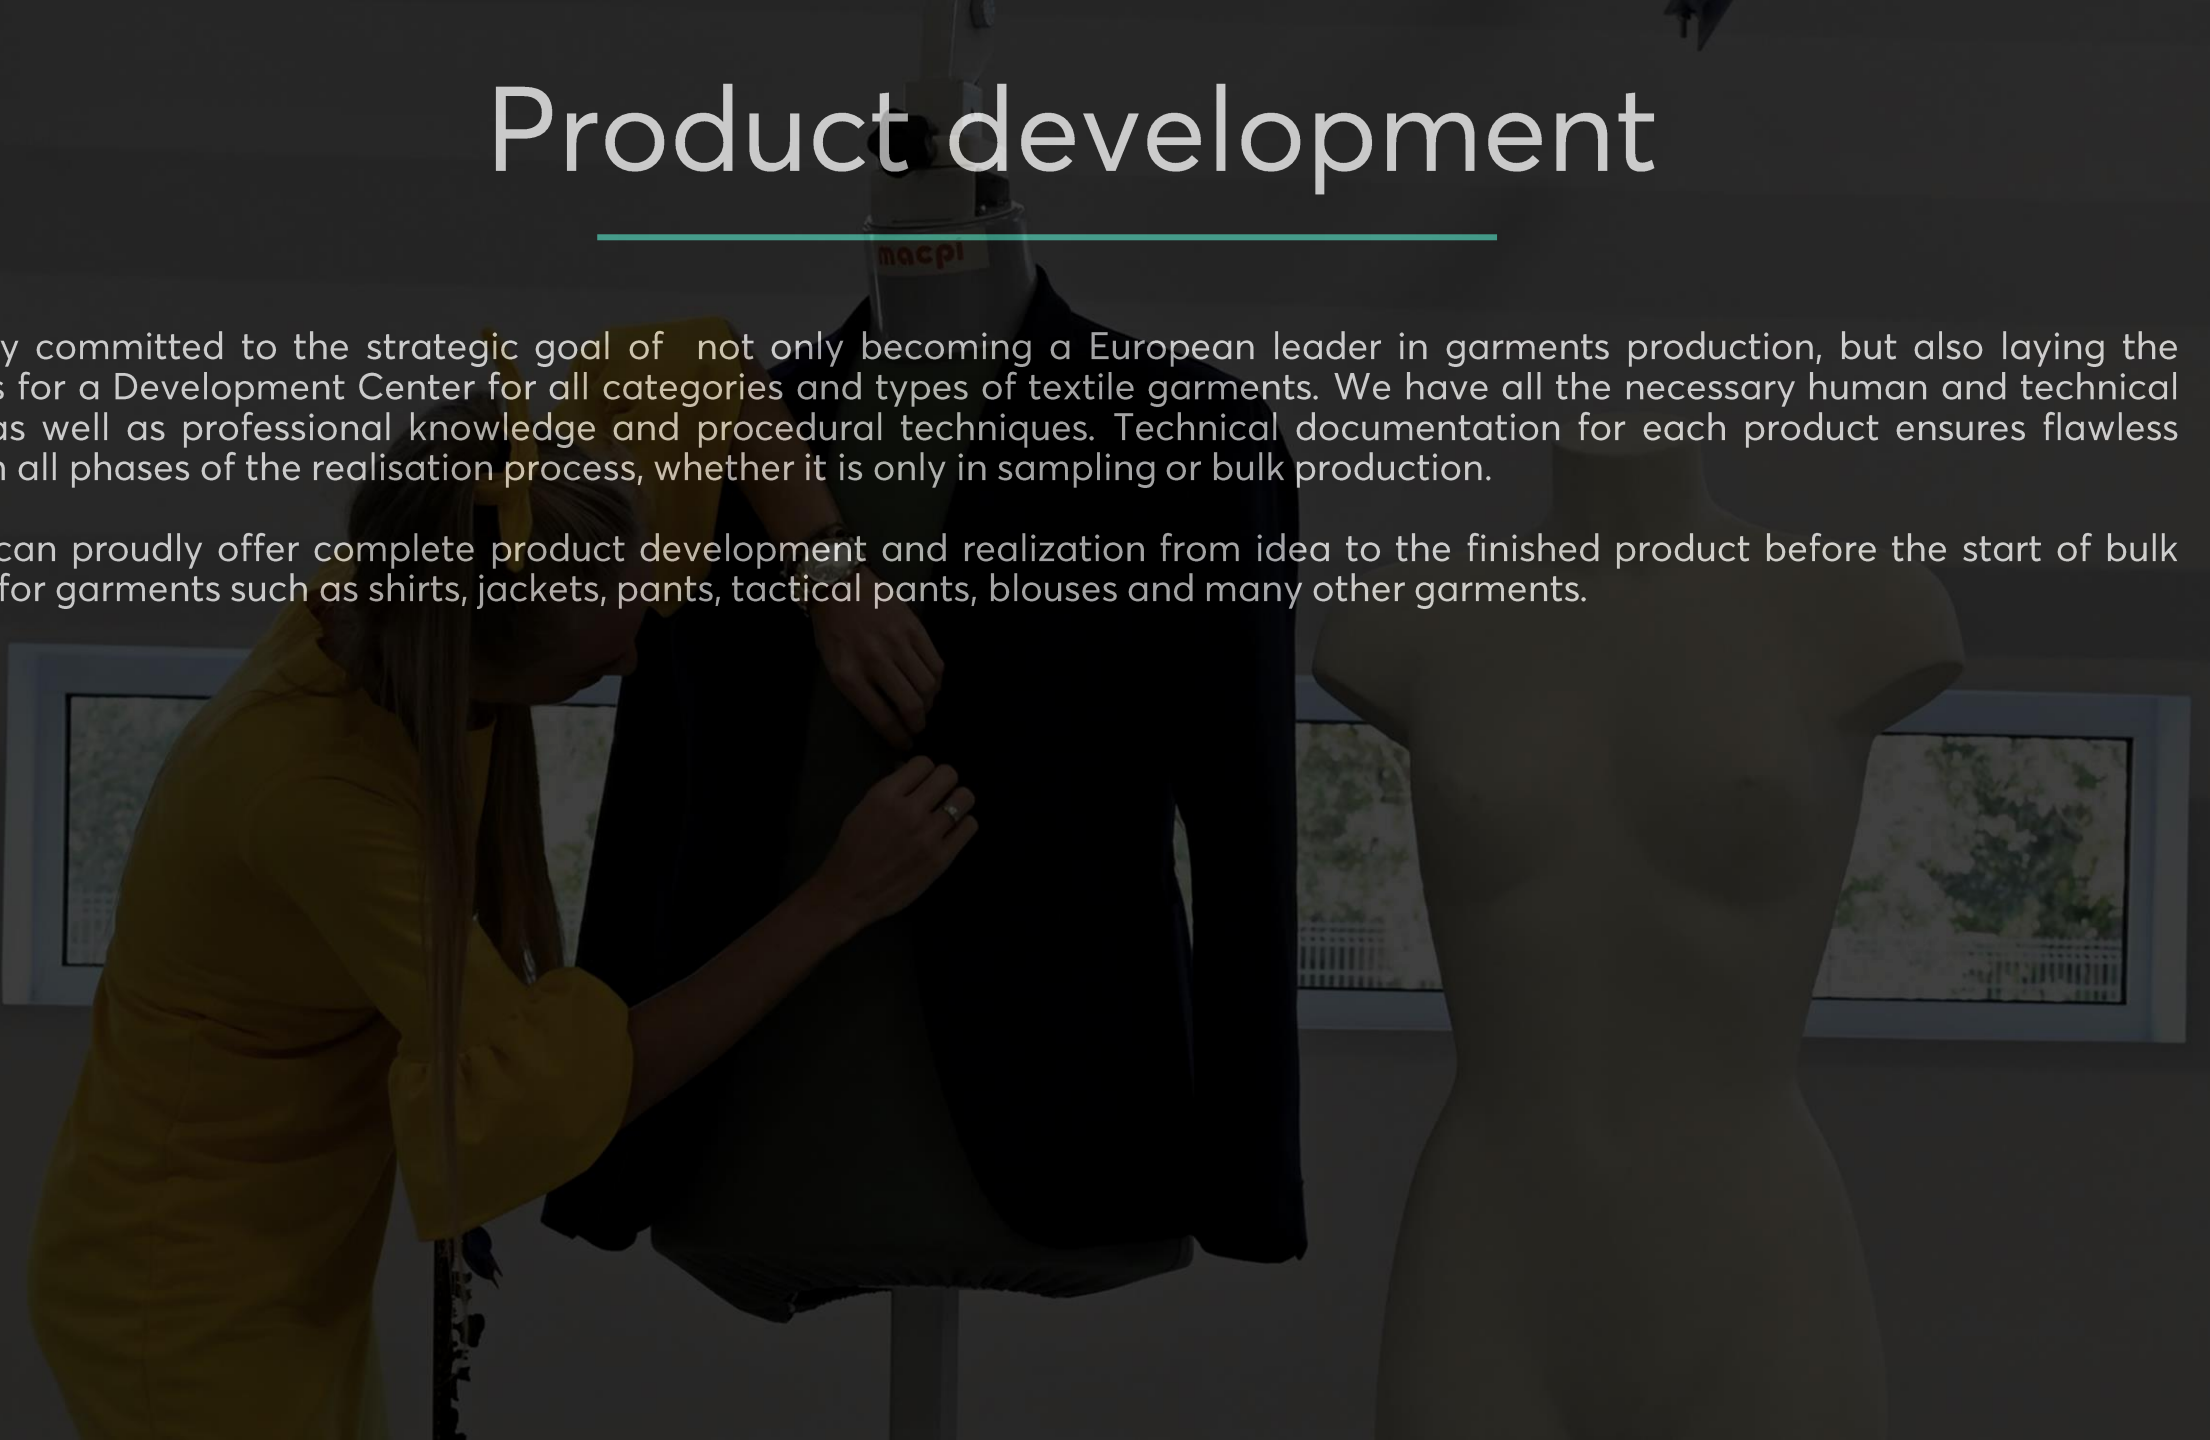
Product development

macpi

y committed to the strategic goal of not only becoming a European leader in garments production, but also laying the s for a Development Center for all categories and types of textile garments. We have all the necessary human and technical as well as professional knowledge and procedural techniques. Technical documentation for each product ensures flawless n all phases of the realisation process, whether it is only in sampling or bulk production.

can proudly offer complete product development and realization from idea to the finished product before the start of bulk for garments such as shirts, jackets, pants, tactical pants, blouses and many other garments.